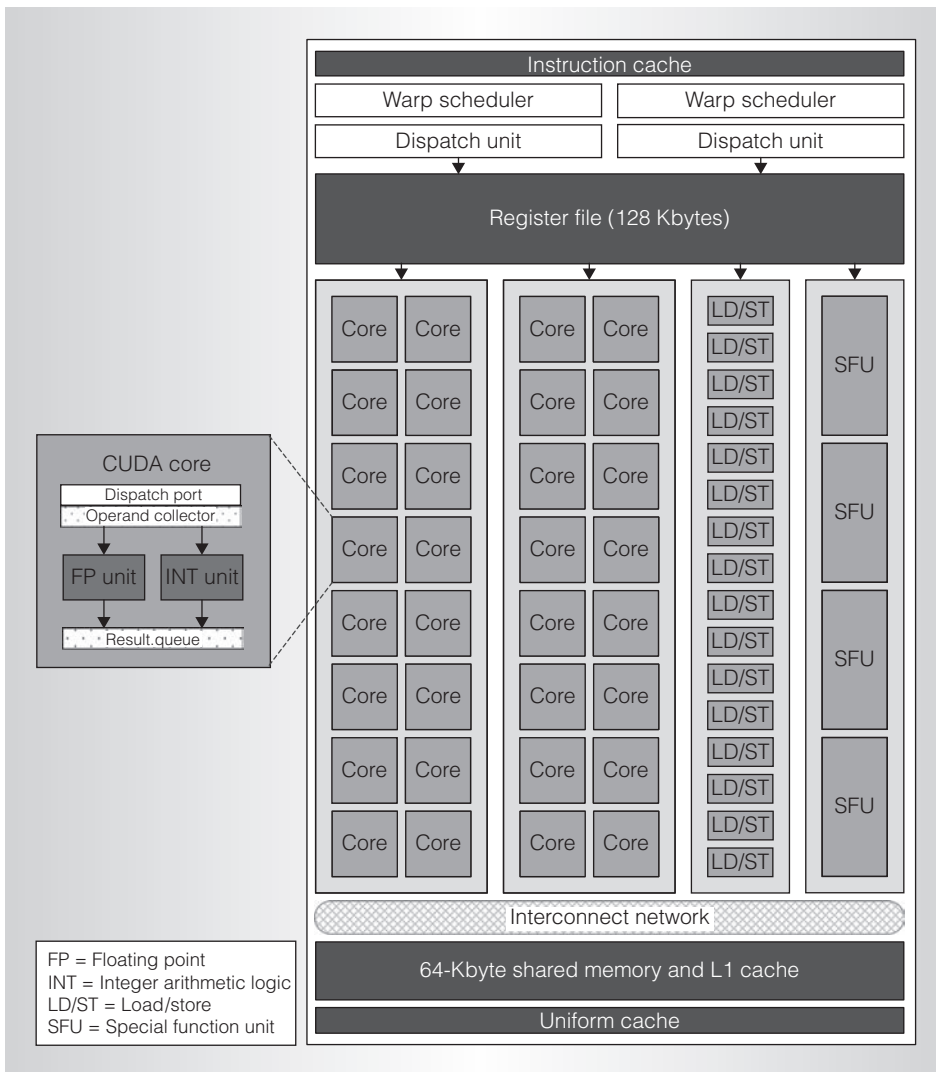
Instruction cache

Warp scheduler

Warp scheduler

Dispatch unit

Dispatch unit

Register file (128 Kbytes)

Core Core
Core Core
Core Core
Core Core
Core Core
Core Core
Core Core
Core Core

Core Core
Core Core
Core Core
Core Core
Core Core
Core Core
Core Core
Core Core

LD/ST
LD/ST
LD/ST
LD/ST
LD/ST
LD/ST
LD/ST
LD/ST
LD/ST
LD/ST
LD/ST
LD/ST
LD/ST
LD/ST
LD/ST
LD/ST

SFU
SFU
SFU
SFU

CUDA core

Dispatch port

Operand collector

FP unit

INT unit

Result.queue

Interconnect network

64-Kbyte shared memory and L1 cache

Uniform cache

FP = Floating point
INT = Integer arithmetic logic
LD/ST = Load/store
SFU = Special function unit